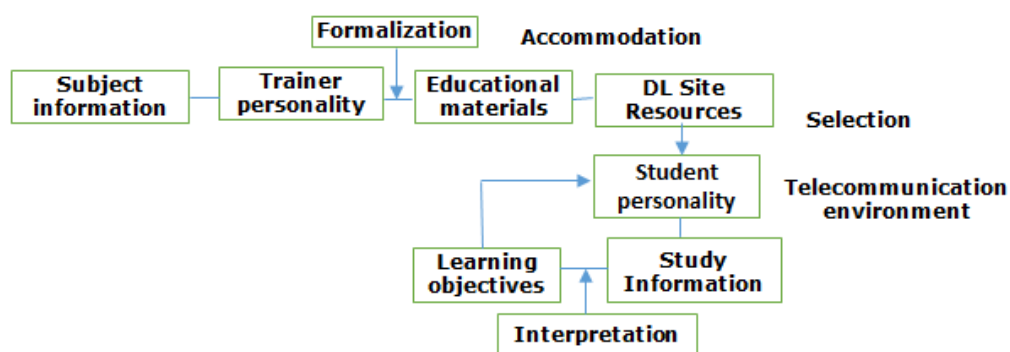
Formalization

Accommodation

Subject information

Trainer personality

Educational materials

DL Site Resources

Selection

Student personality

Telecommunication environment

Learning objectives

Study Information

Interpretation